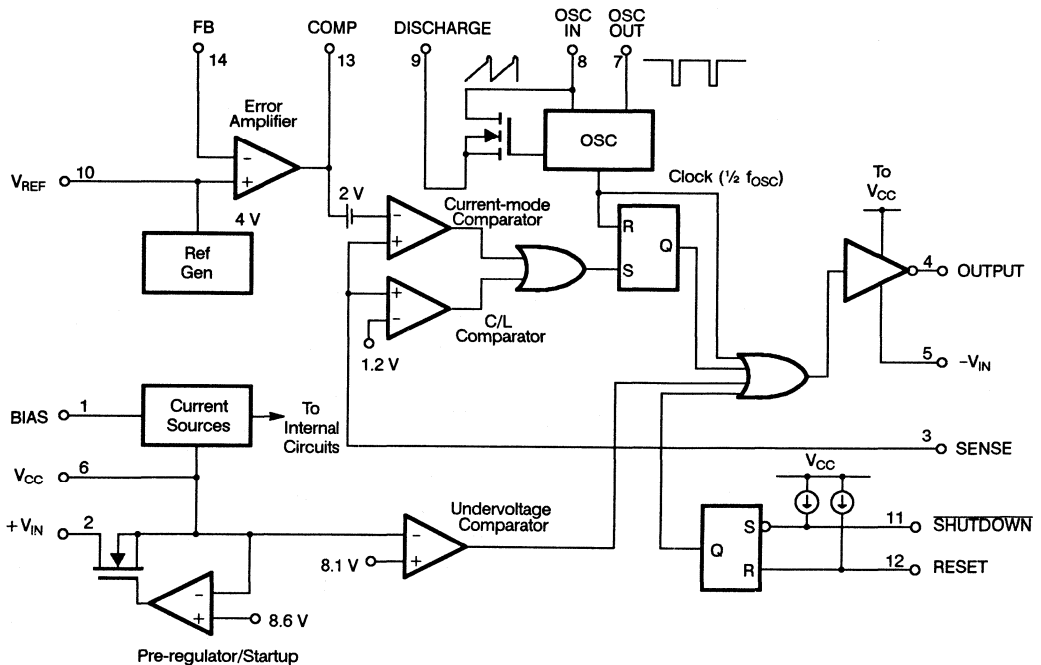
FB 14
COMP 13
DISCHARGE 9
OSC IN 8
OSC OUT 7
Error Amplifier
$V_{REF}$ 10
4 V
Ref Gen
2 V
Current-mode Comparator
OSC
Clock (½ $f_{OSC}$)
R
Q
S
To $V_{CC}$
4 OUTPUT
C/L Comparator
1.2 V
5 $-V_{IN}$
BIAS 1
Current Sources
To Internal Circuits
3 SENSE
$V_{CC}$ 6
$+V_{IN}$ 2
Undervoltage Comparator
8.1 V
8.6 V
Pre-regulator/Startup
$V_{CC}$
Q
S
R
11 $\overline{SHUTDOWN}$
12 RESET